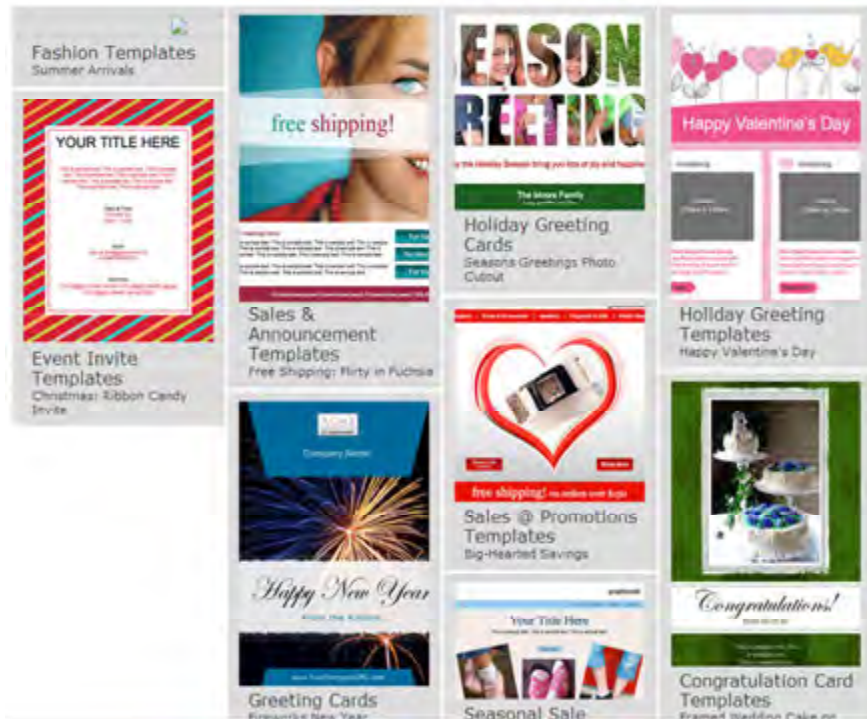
Fashion Templates
Summer Arrivals

YOUR TITLE HERE

Event Invite Templates
Christmas: Ribbon Candy Invite

free shipping!

Sales & Announcement Templates
Free Shipping: Flirty in Fuchsia

Company Name

Happy New Year

Greeting Cards
Fireworks New Year

EASON REETING

The Moore Family

Holiday Greeting Cards
Seasons Greetings Photo Cutout

free shipping!

Sales @ Promotions Templates
Big-Hearted Savings

Your Title Here

Seasonal Sale

Happy Valentine's Day

Holiday Greeting Templates
Happy Valentine's Day

Congratulations!

Congratulation Card Templates
Framed Weddin Cake on